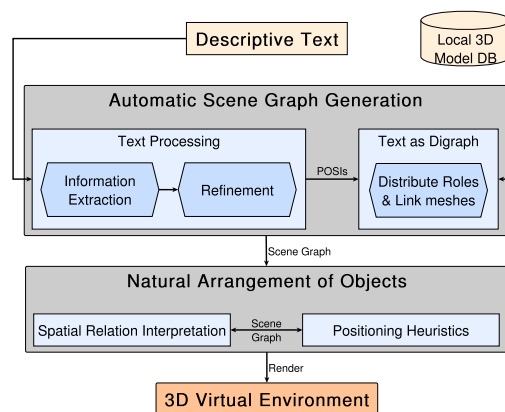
Descriptive Text

Local 3D Model DB

Automatic Scene Graph Generation

Text Processing

Information Extraction

Refinement

POSIs

Text as Digraph

Distribute Roles & Link meshes

Scene Graph

Natural Arrangement of Objects

Spatial Relation Interpretation

Scene Graph

Positioning Heuristics

Render

3D Virtual Environment